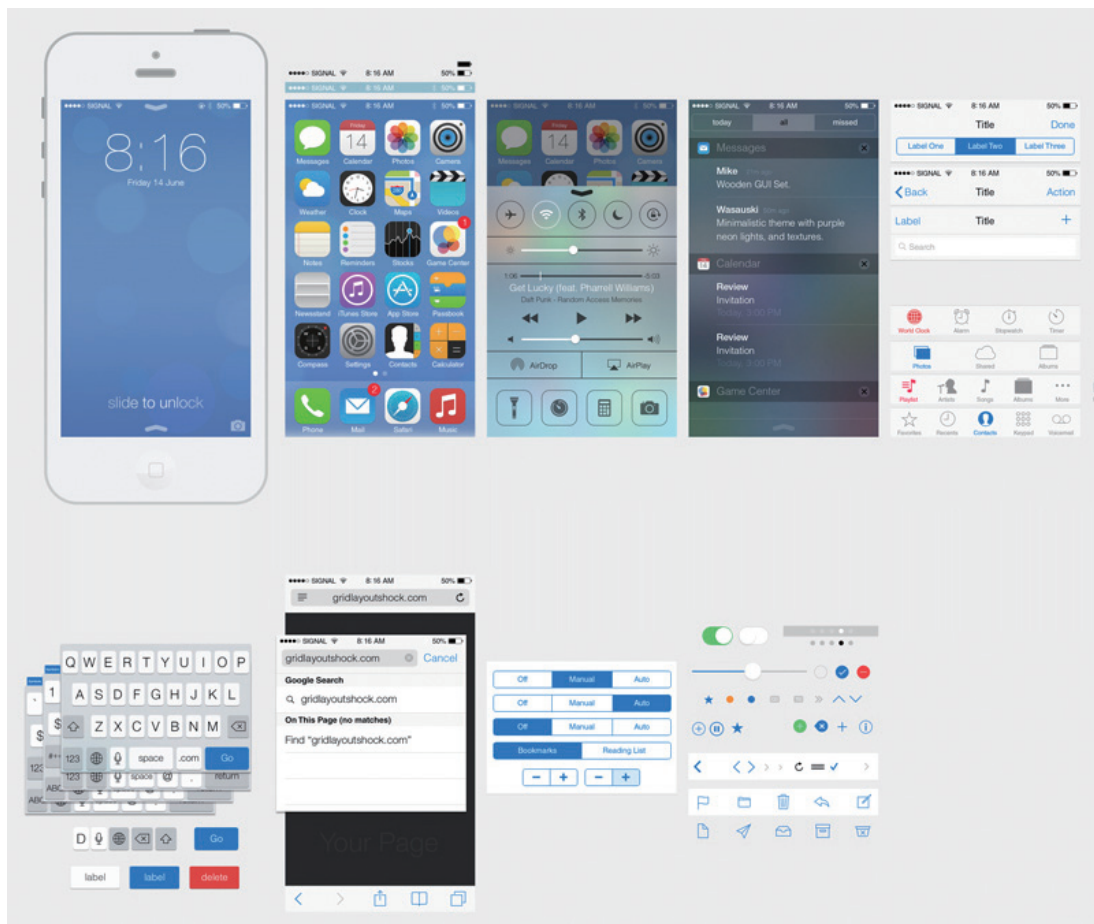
●●●●○ SIGNAL 8:16 AM 50%

8:16
Friday 14 June

slide to unlock

●●●●○ SIGNAL 8:16 AM 50%
●●●●○ SIGNAL 8:16 AM 50%
●●●●○ SIGNAL 8:16 AM 50%

Messages Calendar Photos Camera
Weather Clock Maps Videos
Notes Reminders Stocks Game Center
Newsstand iTunes Store App Store Passbook
Compass Settings Contacts Calculator
Phone Mail Safari Music

Friday 14

Get Lucky (feat. Pharrell Williams)
Daft Punk - Random Access Memories
AirDrop AirPlay

●●●●○ SIGNAL 8:16 AM 50%
today all missed
Messages
Mike
Wooden GUI Set.
Wasauski
Minimalistic theme with purple neon lights, and textures.
Calendar
Review
Invitation
Review
Invitation
Game Center

●●●●○ SIGNAL 8:16 AM 50%
Title Done
Label One Label Two Label Three
●●●●○ SIGNAL 8:16 AM 50%
Back Title Action
Label Title +
Search

World Clock Alarm Stopwatch Timer
Photos Shared Albums
Playlist Artists Songs Albums More
Favorites Recents Contacts Keypad Voicemail

Q W E R T Y U I O P
A S D F G H J K L
Z X C V B N M
123 space .com Go
123 space @ . return
D Go
label label delete

●●●●○ SIGNAL 8:16 AM 50%
gridlayoutshock.com
●●●●○ SIGNAL 8:16 AM 50%
gridlayoutshock.com Cancel
Google Search
gridlayoutshock.com
On This Page (no matches)
Find "gridlayoutshock.com"
Your Page

Off Manual Auto
Off Manual Auto
Off Manual Auto
Bookmarks Reading List
− + − +